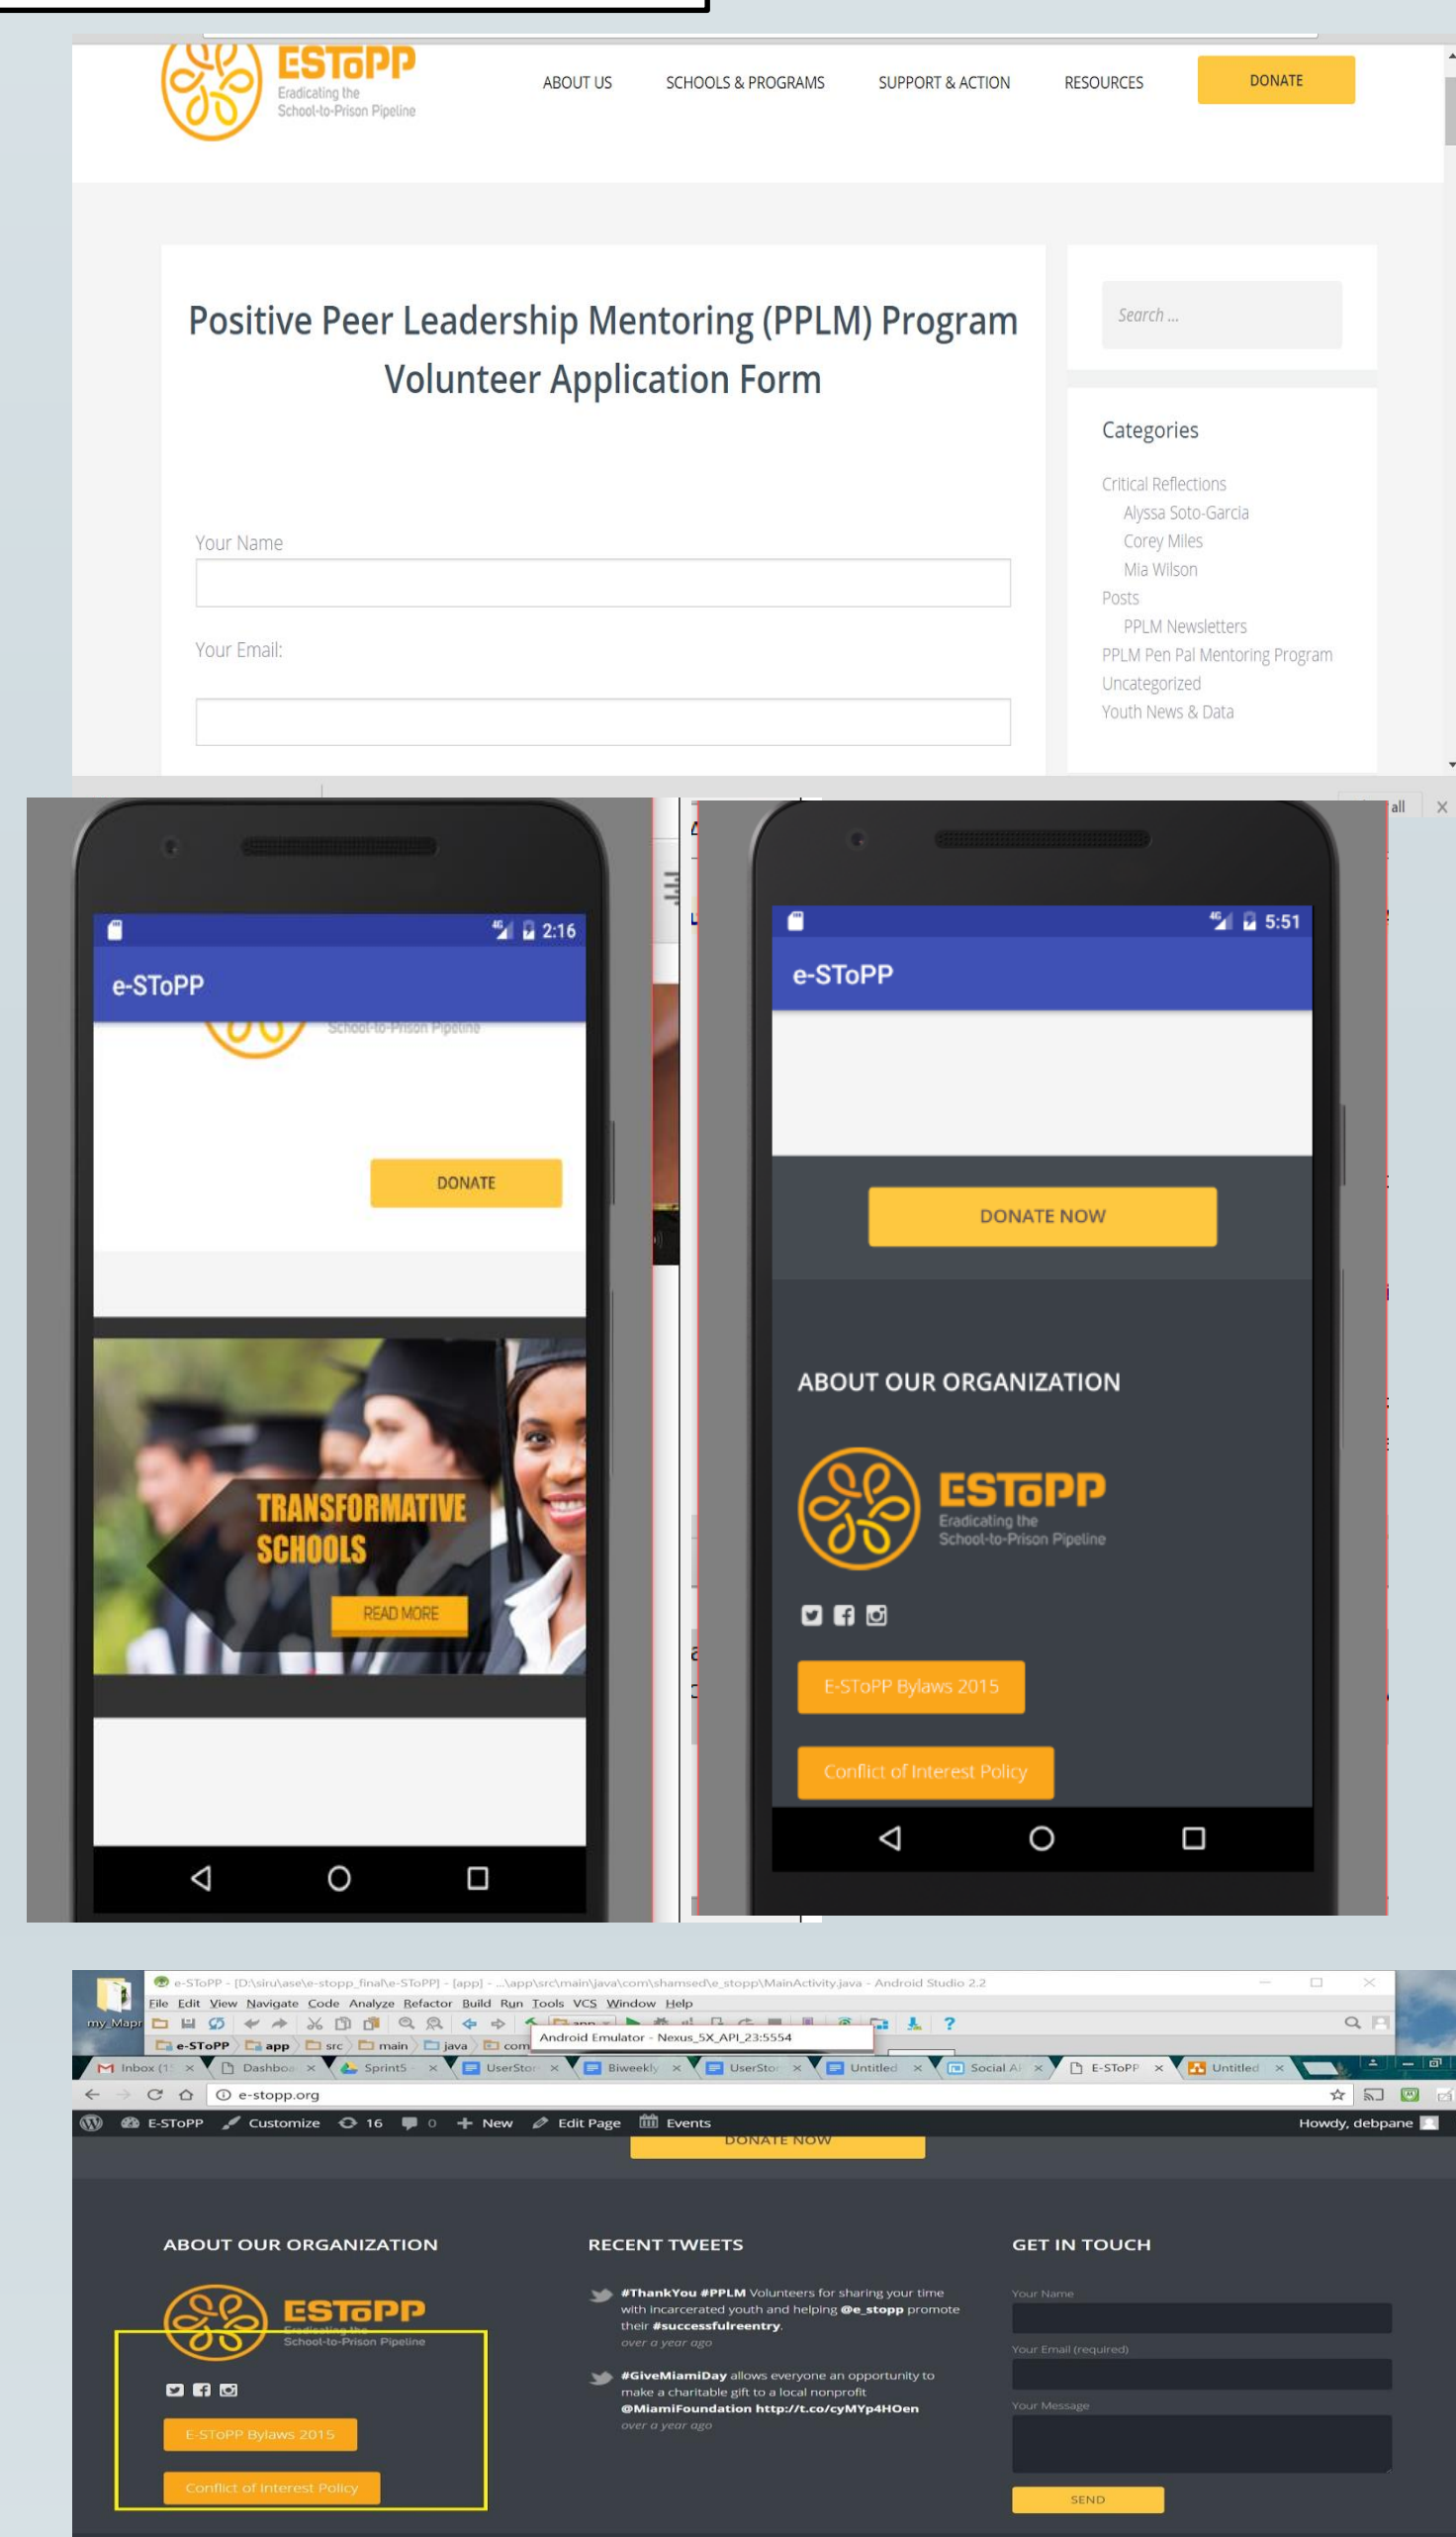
ESToPP
Eradicating the School-to-Prison Pipeline

ABOUT US SCHOOLS & PROGRAMS SUPPORT & ACTION RESOURCES DONATE

Positive Peer Leadership Mentoring (PPLM) Program Volunteer Application Form

Your Name

Your Email:

Search ...

Categories

Critical Reflections
Alyssa Soto-Garcia
Corey Miles
Mia Wilson
Posts
PPLM Newsletters
PPLM Pen Pal Mentoring Program
Uncategorized
Youth News & Data

2:16
e-SToPP
School-to-Prison Pipeline
DONATE
TRANSFORMATIVE SCHOOLS
READ MORE

5:51
e-SToPP
DONATE NOW
ABOUT OUR ORGANIZATION
ESToPP
Eradicating the School-to-Prison Pipeline
E-SToPP Bylaws 2015
Conflict of Interest Policy

e-SToPP - [D:\siru\ase\e-stopp_final\e-SToPP] - [app] - ...\app\src\main\java\com\shamsed\e_stopp\MainActivity.java - Android Studio 2.2
File Edit View Navigate Code Analyze Refactor Build Run Tools VCS Window Help
e-SToPP app src main java com
Android Emulator - Nexus_5X_API_23:5554
Inbox (1 Dashboa Sprint5 UserStor Biweekly UserStor Untitled Social A E-SToPP Untitled
e-stopp.org
E-SToPP Customize 16 0 New Edit Page Events Howdy, debpane
DONATE NOW

ABOUT OUR ORGANIZATION
ESToPP
Eradicating the School-to-Prison Pipeline
E-SToPP Bylaws 2015
Conflict of Interest Policy

RECENT TWEETS
#ThankYou #PPLM Volunteers for sharing your time with incarcerated youth and helping @e_stopp promote their #successfulreentry.
over a year ago
#GiveMiamiDay allows everyone an opportunity to make a charitable gift to a local nonprofit @MiamiFoundation http://t.co/cyMYp4HOen
over a year ago

GET IN TOUCH
Your Name
Your Email (required)
Your Message
SEND